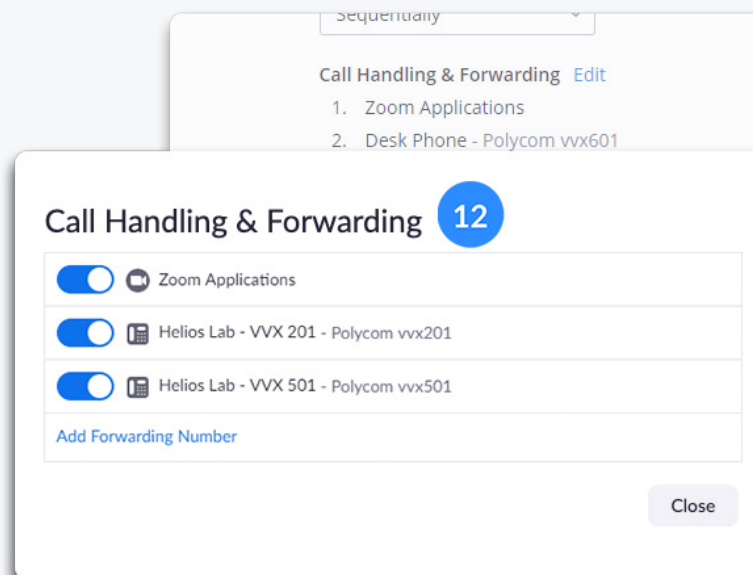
Sequentially

Call Handling & Forwarding Edit
1. Zoom Applications
2. Desk Phone - Polycom vvx601

Call Handling & Forwarding 12

Zoom Applications
Helios Lab - VVX 201 - Polycom vvx201
Helios Lab - VVX 501 - Polycom vvx501
Add Forwarding Number

Close